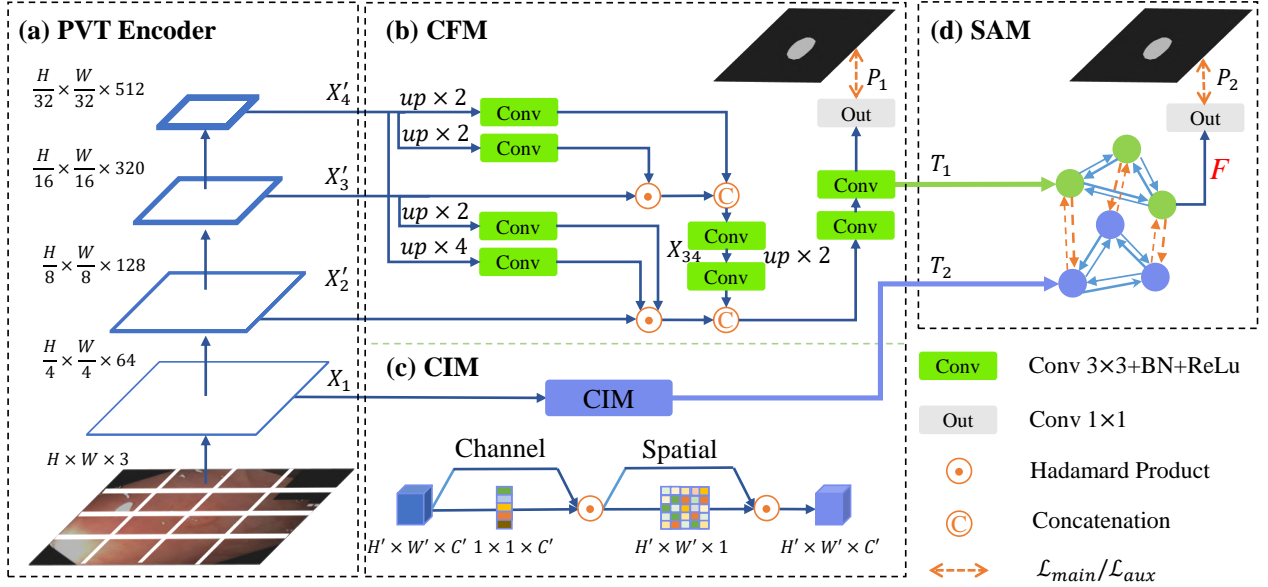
(a) PVT Encoder

$\frac{H}{32} \times \frac{W}{32} \times 512$

$\frac{H}{16} \times \frac{W}{16} \times 320$

$\frac{H}{8} \times \frac{W}{8} \times 128$

$\frac{H}{4} \times \frac{W}{4} \times 64$

$H \times W \times 3$

$X_4'$

$X_3'$

$X_2'$

$X_1$

(b) CFM

$up \times 2$

$up \times 2$

$up \times 2$

$up \times 4$

Conv

Conv

Conv

Conv

Conv

Conv

Conv

Conv

$X_{34}$

$up \times 2$

Out

$P_1$

(c) CIM

CIM

Channel

Spatial

$H' \times W' \times C'$ $1 \times 1 \times C'$

$H' \times W' \times 1$

$H' \times W' \times C'$

(d) SAM

Out

$P_2$

$T_1$

$T_2$

$F$

Conv Conv 3×3+BN+ReLu

Out Conv 1×1

Hadamard Product

Concatenation

$\mathcal{L}_{main}/\mathcal{L}_{aux}$